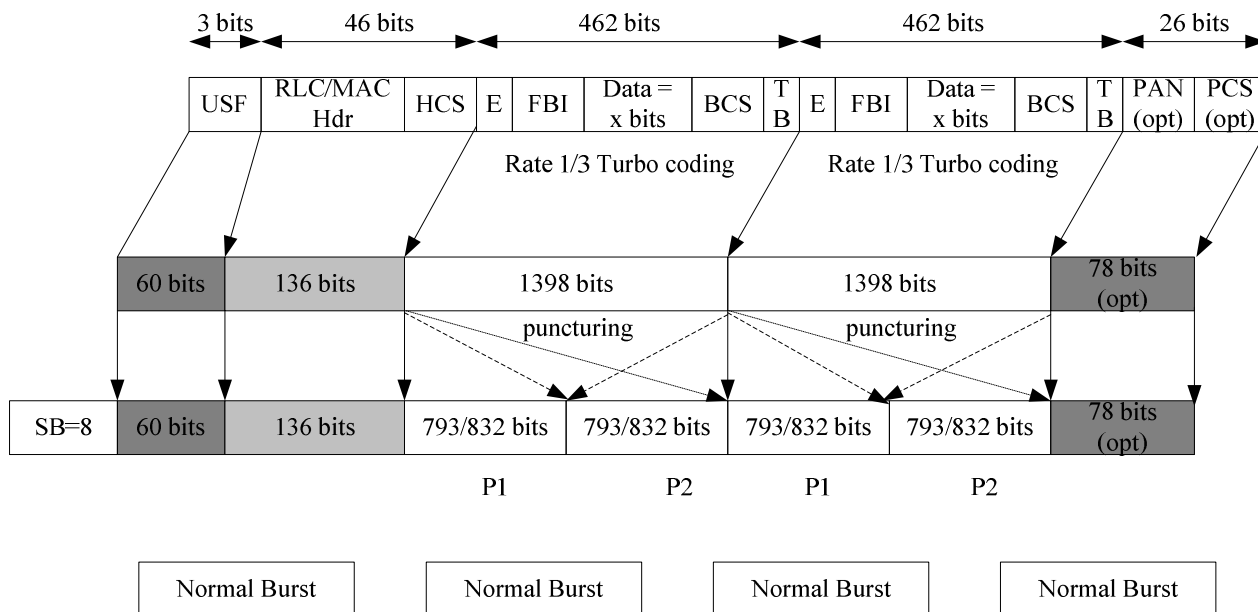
3 bits 46 bits 462 bits 462 bits 26 bits

| USF | RLC/MAC Hdr | HCS | E | FBI | Data = x bits | BCS | T B | E | FBI | Data = x bits | BCS | T B | PAN (opt) | PCS (opt) |
|---|---|---|---|---|---|---|---|---|---|---|---|---|---|---|

Rate 1/3 Turbo coding

Rate 1/3 Turbo coding

| 60 bits | 136 bits | 1398 bits | 1398 bits | 78 bits (opt) |
|---|---|---|---|---|

puncturing

puncturing

| SB=8 | 60 bits | 136 bits | 793/832 bits | 793/832 bits | 793/832 bits | 793/832 bits | 78 bits (opt) |
|---|---|---|---|---|---|---|---|

P1 P2 P1 P2

Normal Burst

Normal Burst

Normal Burst

Normal Burst